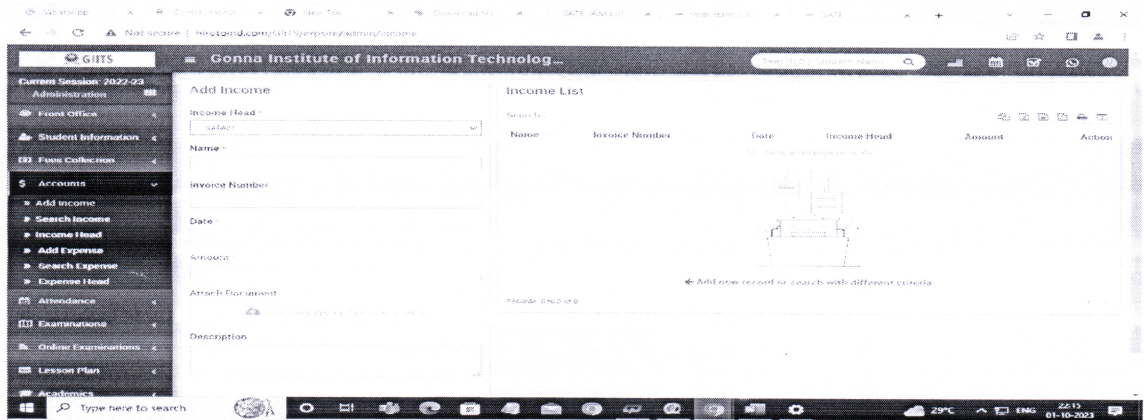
WhatsApp × New Tab × Download × GATE × GATE

Not secure | nirctgmd.com/GIITS/report/admin/income

GIITS

Gonna Institute of Information Technolog...

Search By Student Name

Current Session: 2022-23
Administration

Front Office

Student Information

Fees Collection

Accounts

Add Income

Search Income

Income Head

Add Expense

Search Expense

Expense Head

Attendance

Examinations

Online Examinations

Lesson Plan

Academics

Add Income

Income Head

Select

Name

Invoice Number

Date

Amount

Attach Document

Description

Income List

Search...

| Name | Invoice Number | Date | Income Head | Amount | Action |
|---|---|---|---|---|---|

← Add new record or search with different criteria

Records: 0 to 0 of 0

Type here to search

29°C ENG 22:15 01-10-2023